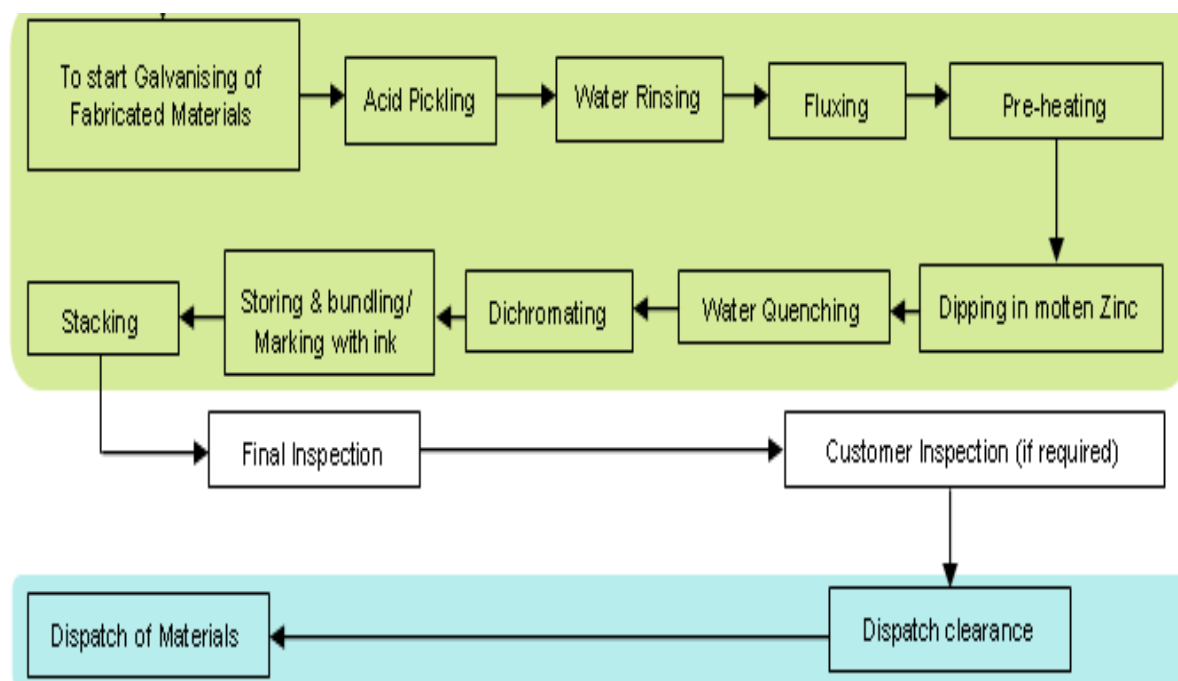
To start Galvanising of Fabricated Materials

Acid Pickling

Water Rinsing

Fluxing

Pre-heating

Dipping in molten Zinc

Water Quenching

Dichromating

Storing & bundling/ Marking with ink

Stacking

Final Inspection

Customer Inspection (if required)

Dispatch clearance

Dispatch of Materials